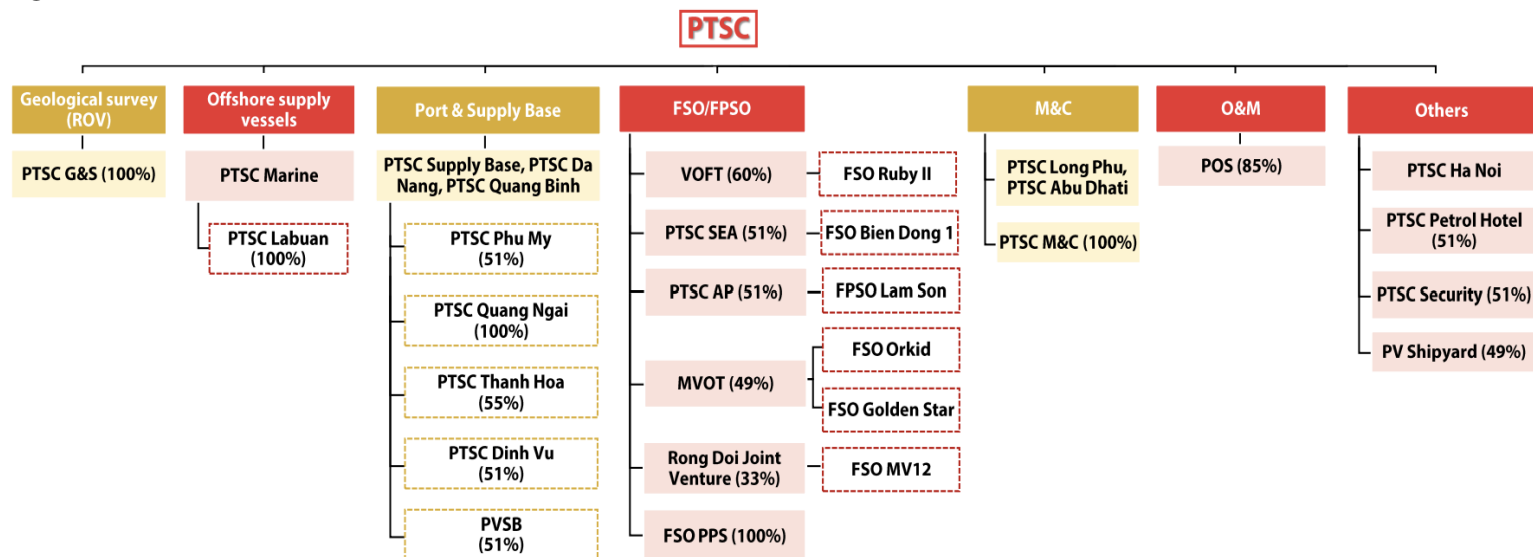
PTSC

Geological survey (ROV)

PTSC G&S (100%)

Offshore supply vessels

PTSC Marine

PTSC Labuan (100%)

Port & Supply Base

PTSC Supply Base, PTSC Da Nang, PTSC Quang Binh

PTSC Phu My (51%)

PTSC Quang Ngai (100%)

PTSC Thanh Hoa (55%)

PTSC Dinh Vu (51%)

PVSB (51%)

FSO/FPSO

VOFT (60%)

FSO Ruby II

PTSC SEA (51%)

FSO Bien Dong 1

PTSC AP (51%)

FPSO Lam Son

MVOT (49%)

FSO Orkid

FSO Golden Star

Rong Doi Joint Venture (33%)

FSO MV12

FSO PPS (100%)

M&C

PTSC Long Phu, PTSC Abu Dhati

PTSC M&C (100%)

O&M

POS (85%)

Others

PTSC Ha Noi

PTSC Petrol Hotel (51%)

PTSC Security (51%)

PV Shipyard (49%)